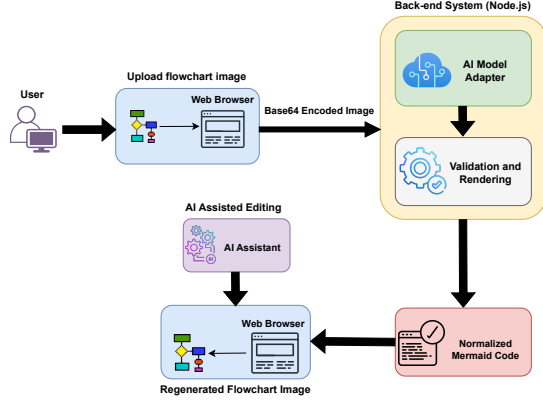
Back-end System (Node.js)

AI Model Adapter

Validation and Rendering

User

Upload flowchart image

Web Browser

Base64 Encoded Image

AI Assisted Editing

AI Assistant

Web Browser

Normalized Mermaid Code

Regenerated Flowchart Image